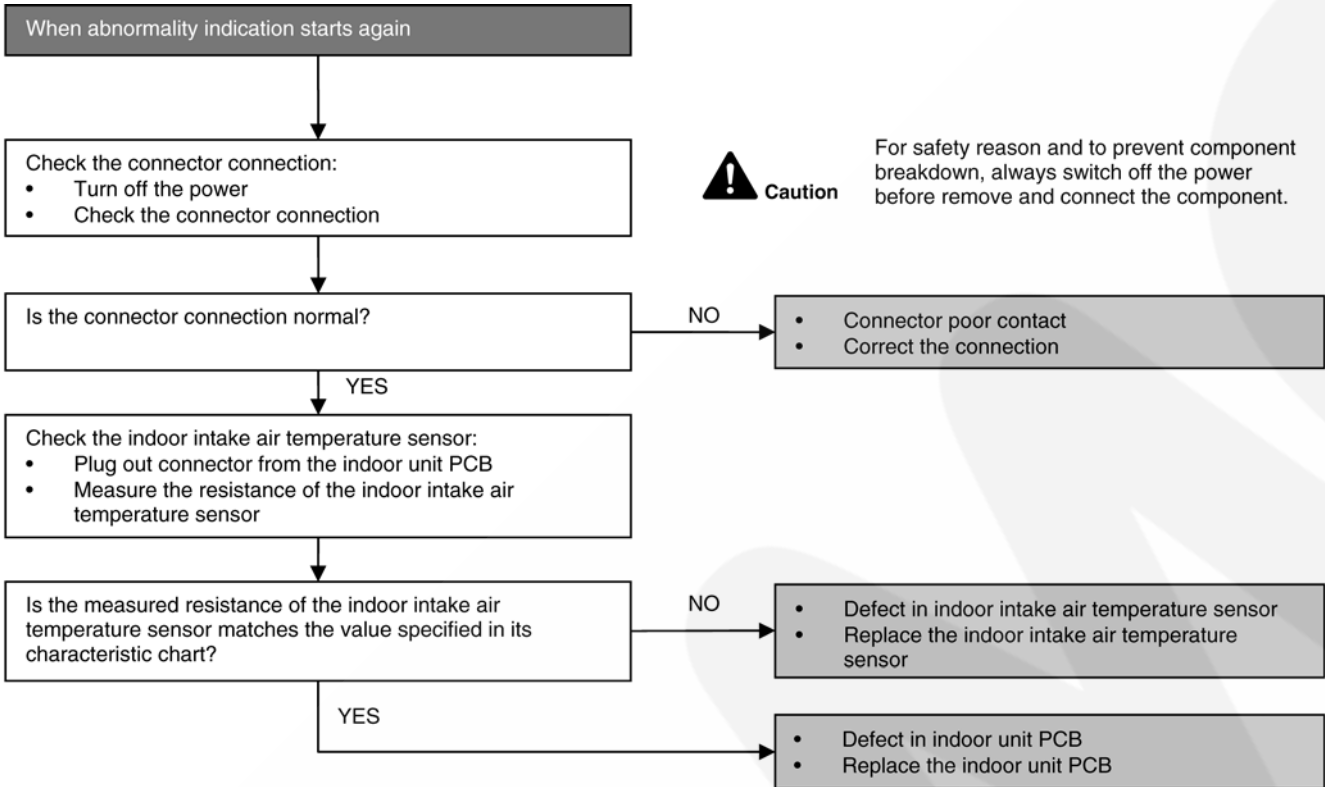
When abnormality indication starts again

Check the connector connection:
- Turn off the power
- Check the connector connection

Caution

For safety reason and to prevent component breakdown, always switch off the power before remove and connect the component.

Is the connector connection normal?

NO

- Connector poor contact
- Correct the connection

YES

Check the indoor intake air temperature sensor:
- Plug out connector from the indoor unit PCB
- Measure the resistance of the indoor intake air temperature sensor

Is the measured resistance of the indoor intake air temperature sensor matches the value specified in its characteristic chart?

NO

- Defect in indoor intake air temperature sensor
- Replace the indoor intake air temperature sensor

YES

- Defect in indoor unit PCB
- Replace the indoor unit PCB